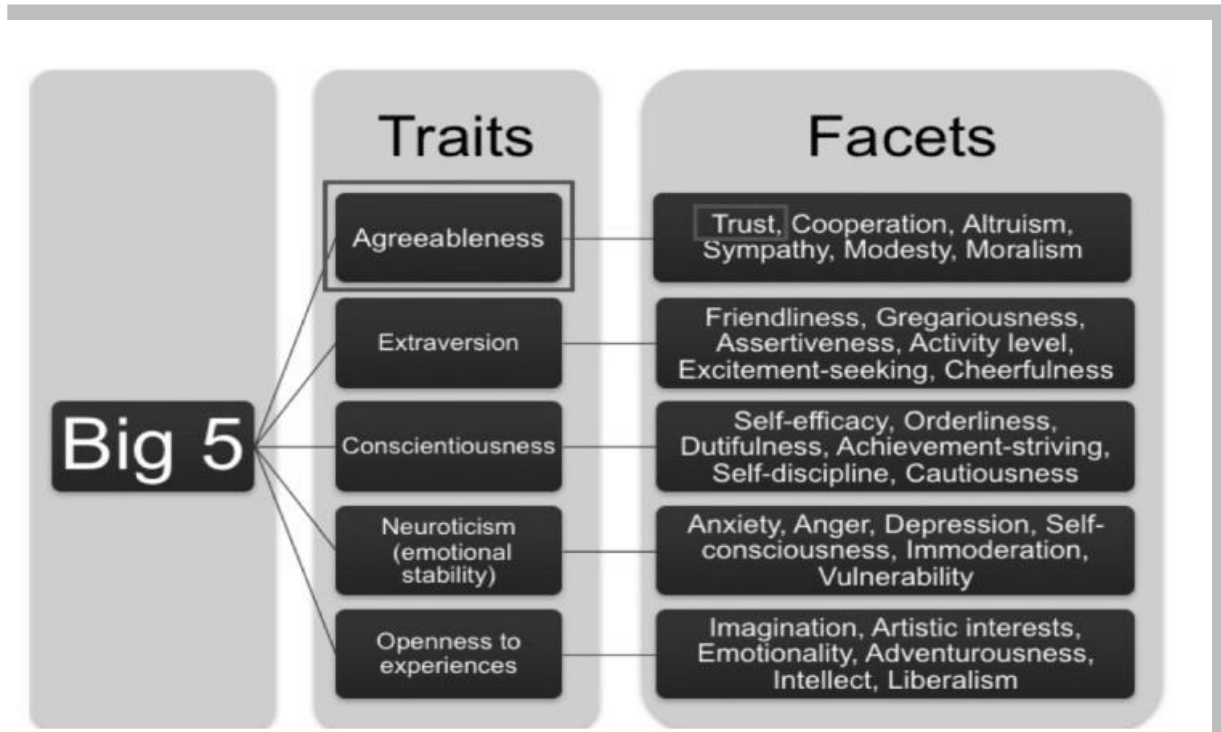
Traits

Facets

Big 5

Agreeableness

Trust, Cooperation, Altruism, Sympathy, Modesty, Moralism

Extraversion

Friendliness, Gregariousness, Assertiveness, Activity level, Excitement-seeking, Cheerfulness

Conscientiousness

Self-efficacy, Orderliness, Dutifulness, Achievement-striving, Self-discipline, Cautiousness

Neuroticism (emotional stability)

Anxiety, Anger, Depression, Self-consciousness, Immoderation, Vulnerability

Openness to experiences

Imagination, Artistic interests, Emotionality, Adventurousness, Intellect, Liberalism